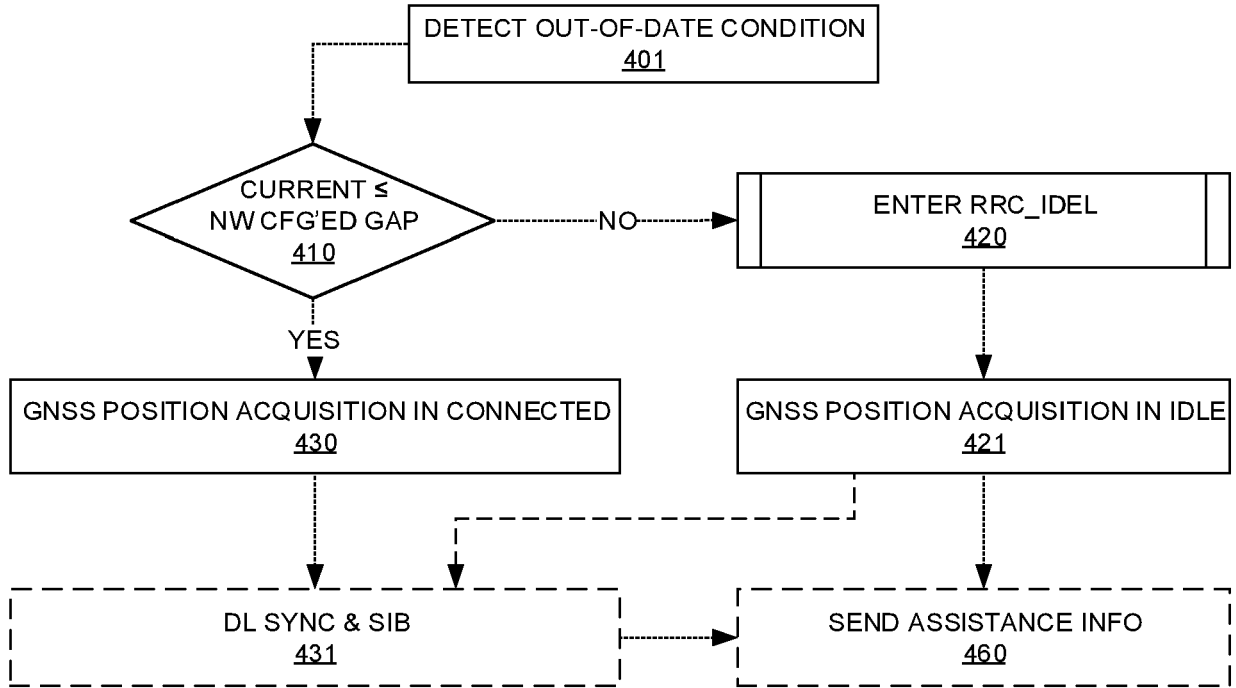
DETECT OUT-OF-DATE CONDITION
401

CURRENT ≤
NW CFG'ED GAP
410

NO

ENTER RRC_IDEL
420

YES

GNSS POSITION ACQUISITION IN CONNECTED
430

GNSS POSITION ACQUISITION IN IDLE
421

DL SYNC & SIB
431

SEND ASSISTANCE INFO
460